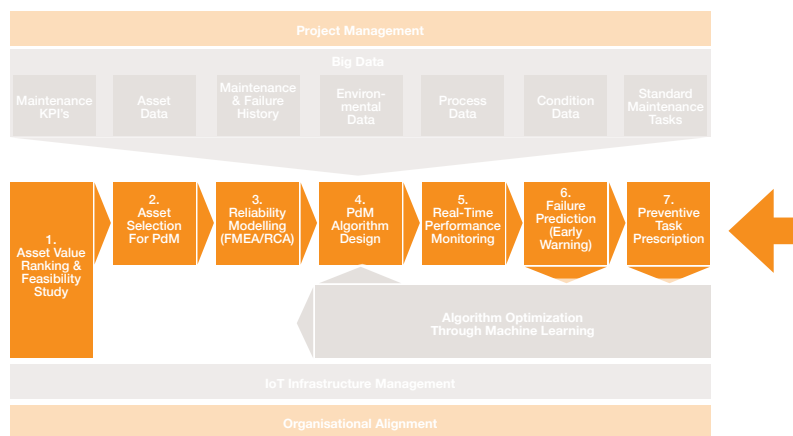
Project Management

Big Data

Maintenance KPI's

Asset Data

Maintenance & Failure History

Environmental Data

Process Data

Condition Data

Standard Maintenance Tasks

1. Asset Value Ranking & Feasibility Study

2. Asset Selection For PdM

3. Reliability Modelling (FMEA/RCA)

4. PdM Algorithm Design

5. Real-Time Performance Monitoring

6. Failure Prediction (Early Warning)

7. Preventive Task Prescription

Algorithm Optimization Through Machine Learning

IoT Infrastructure Management

Organisational Alignment